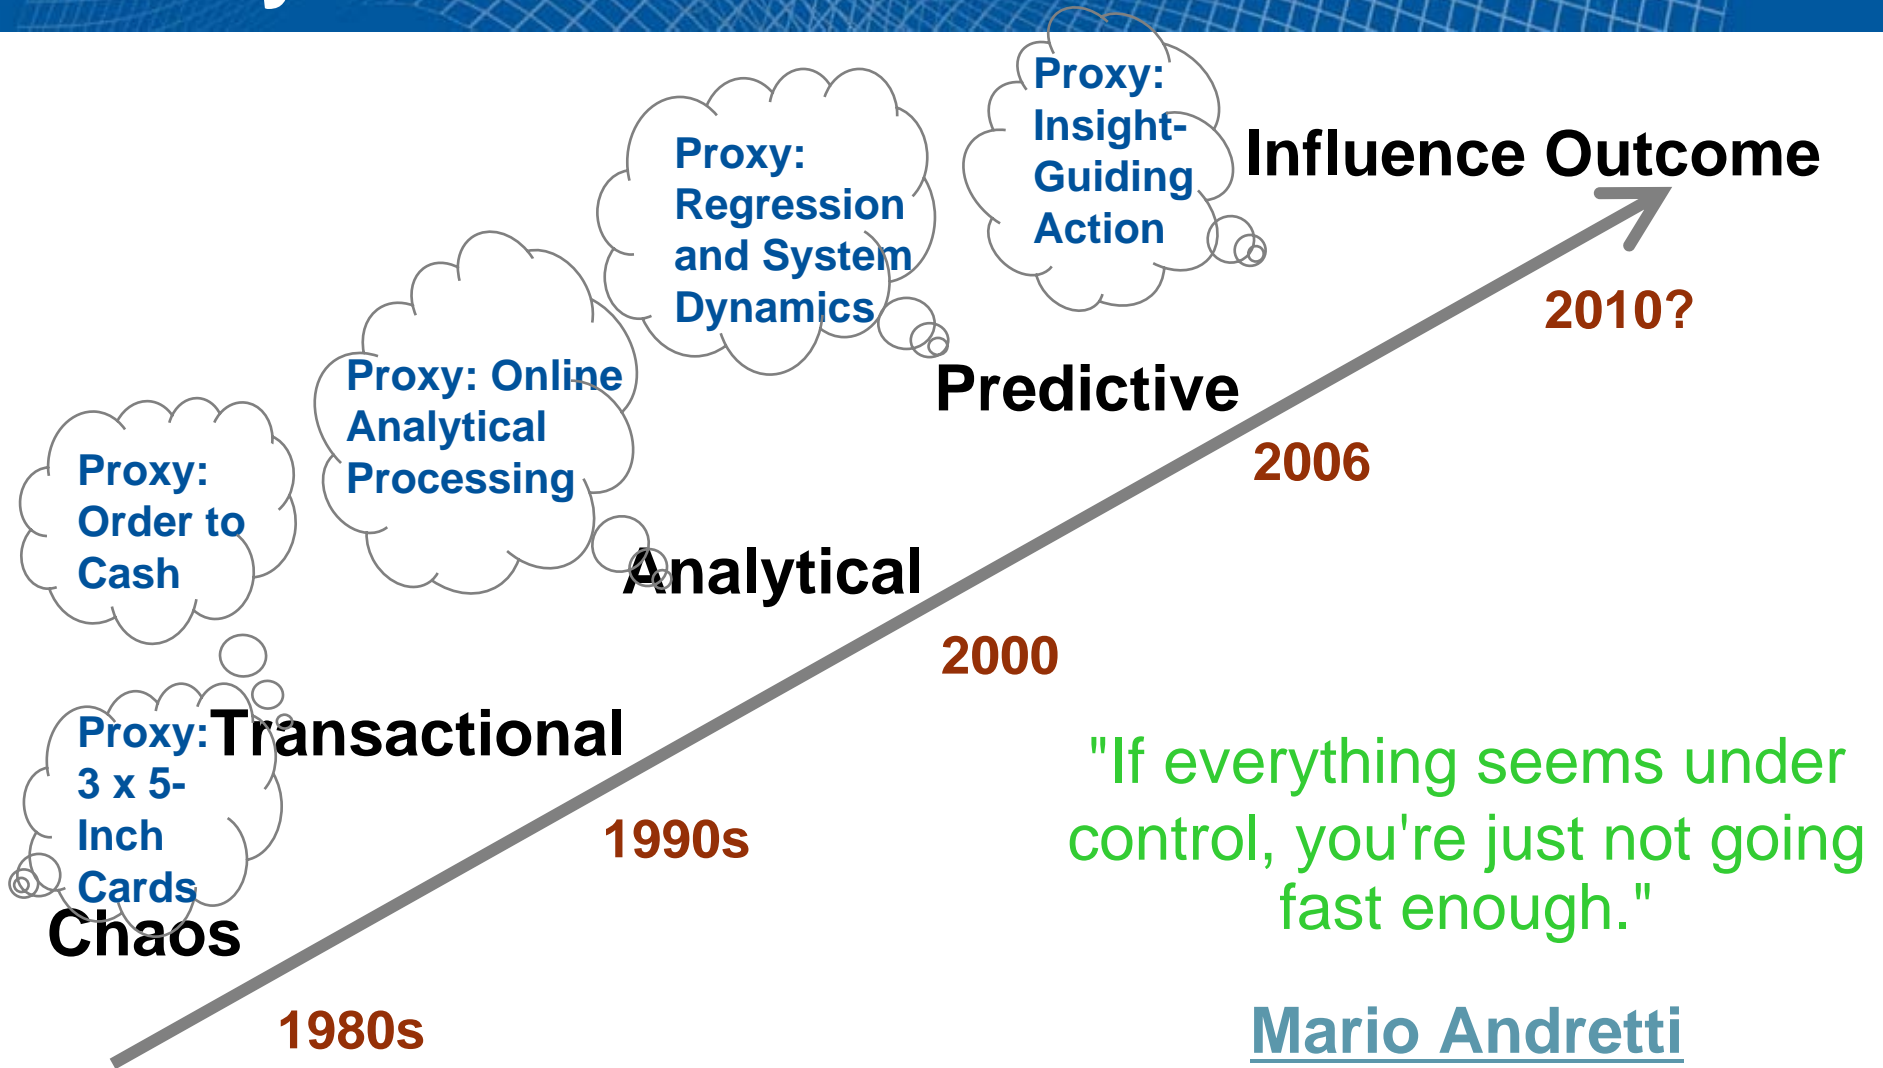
Proxy: Insight-Guiding Action

Influence Outcome

Proxy: Regression and System Dynamics

2010?

Predictive

Proxy: Online Analytical Processing

2006

Proxy: Order to Cash

Analytical

2000

Proxy: 3 x 5-Inch Cards

Transactional

"If everything seems under control, you're just not going fast enough."

1990s

Chaos

1980s

Mario Andretti